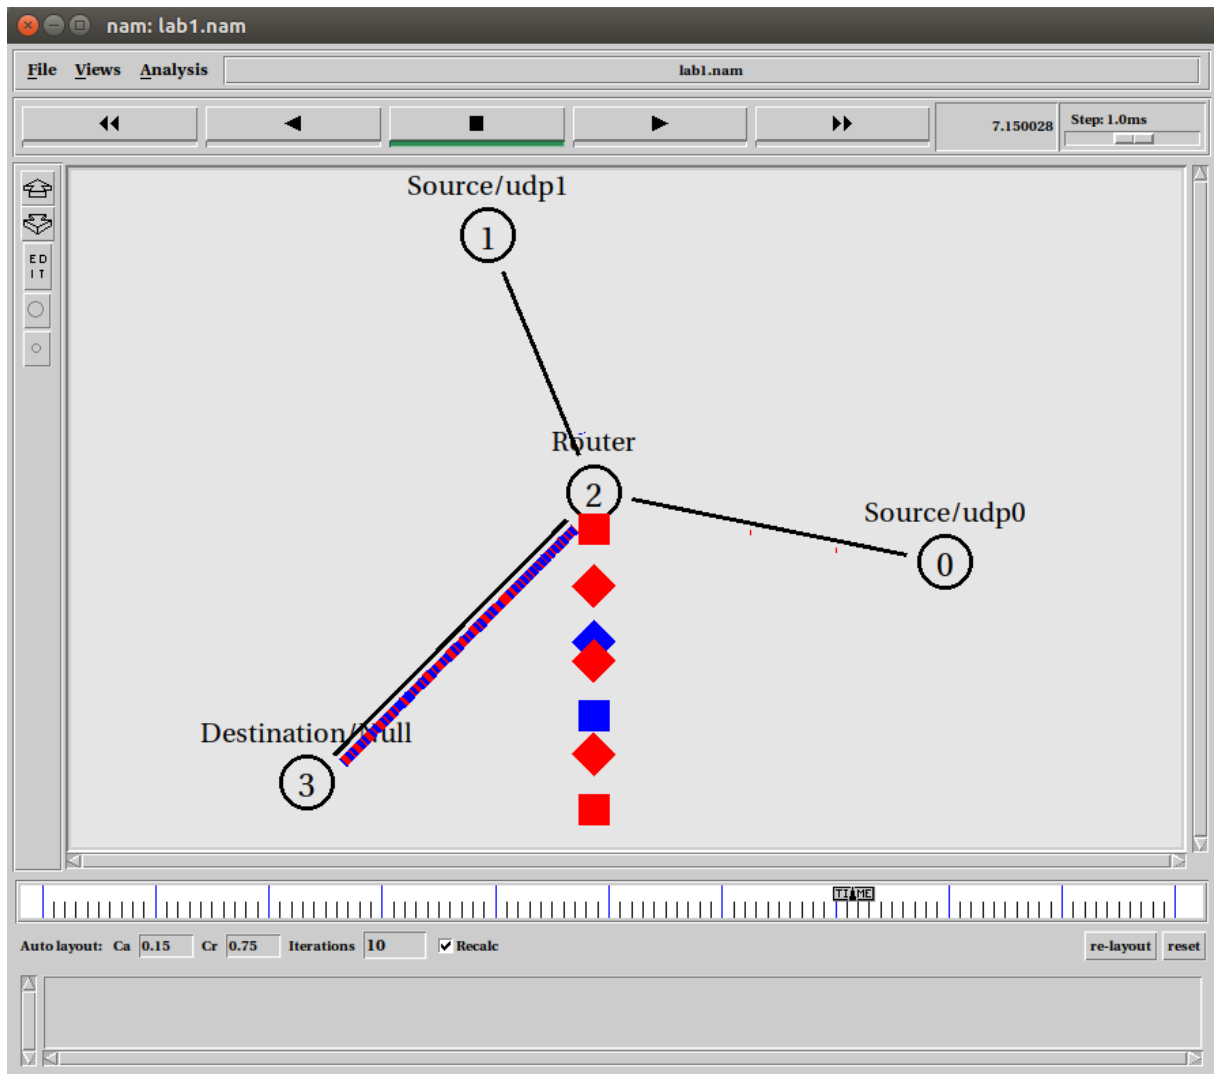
nam: lab1.nam

File Views Analysis lab1.nam

7.150028 Step: 1.0ms

ED IT

Source/udp1

1

Router

2

Source/udp0

0

Destination/Null

3

TIME

Auto layout: Ca 0.15 Cr 0.75 Iterations 10 Recalc re-layout reset